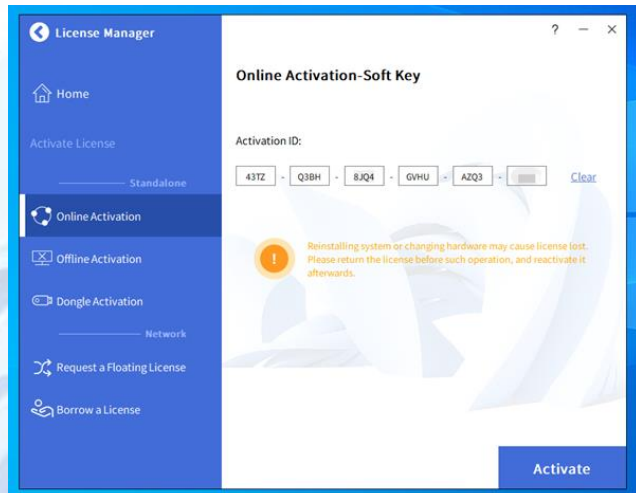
License Manager

? − ×

Home

Activate License

Standalone

Online Activation

Offline Activation

Dongle Activation

Network

Request a Floating License

Borrow a License

Online Activation-Soft Key

Activation ID:

43TZ - Q3BH - 8JQ4 - GVHU - AZQ3 - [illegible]

Clear

!

Reinstalling system or changing hardware may cause license lost. Please return the license before such operation, and reactivate it afterwards.

Activate